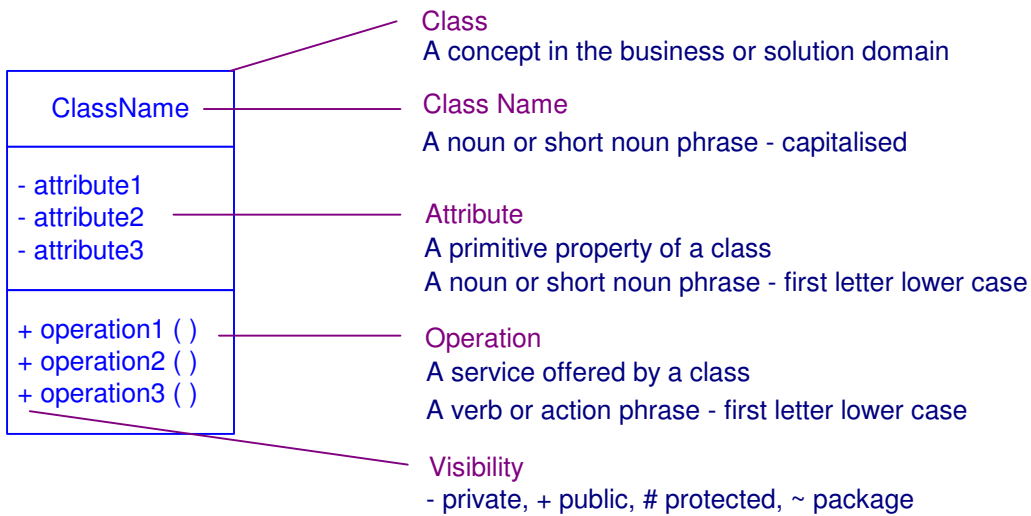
ClassName

- attribute1
- attribute2
- attribute3

+ operation1 ( )
+ operation2 ( )
+ operation3 ( )

Class
A concept in the business or solution domain

Class Name
A noun or short noun phrase - capitalised

Attribute
A primitive property of a class
A noun or short noun phrase - first letter lower case

Operation
A service offered by a class
A verb or action phrase - first letter lower case

Visibility
- private, + public, # protected, ~ package